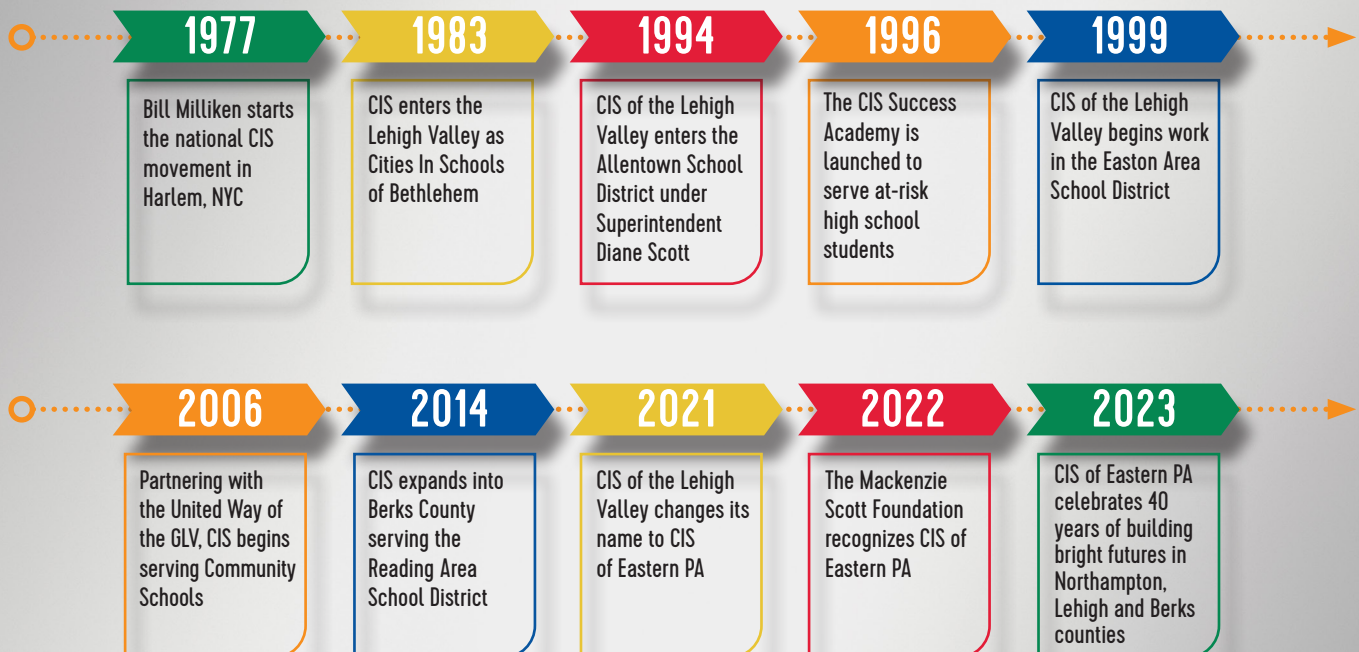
1977

Bill Milliken starts the national CIS movement in Harlem, NYC

1983

CIS enters the Lehigh Valley as Cities In Schools of Bethlehem

1994

CIS of the Lehigh Valley enters the Allentown School District under Superintendent Diane Scott

1996

The CIS Success Academy is launched to serve at-risk high school students

1999

CIS of the Lehigh Valley begins work in the Easton Area School District

2006

Partnering with the United Way of the GLV, CIS begins serving Community Schools

2014

CIS expands into Berks County serving the Reading Area School District

2021

CIS of the Lehigh Valley changes its name to CIS of Eastern PA

2022

The Mackenzie Scott Foundation recognizes CIS of Eastern PA

2023

CIS of Eastern PA celebrates 40 years of building bright futures in Northampton, Lehigh and Berks counties